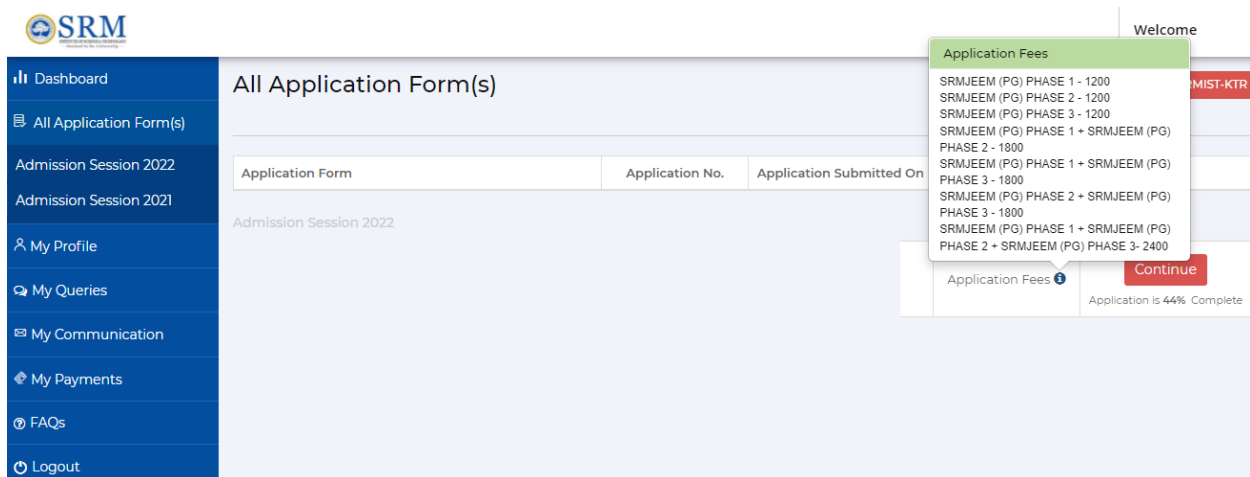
SRM

Welcome

Dashboard

All Application Form(s)

Admission Session 2022

Admission Session 2021

My Profile

My Queries

My Communication

My Payments

FAQs

Logout

All Application Form(s)

RMIST-KTR

| Application Form | Application No. | Application Submitted On |
|---|---|---|

Admission Session 2022

Application Fees

SRMJEEM (PG) PHASE 1 - 1200
SRMJEEM (PG) PHASE 2 - 1200
SRMJEEM (PG) PHASE 3 - 1200
SRMJEEM (PG) PHASE 1 + SRMJEEM (PG) PHASE 2 - 1800
SRMJEEM (PG) PHASE 1 + SRMJEEM (PG) PHASE 3 - 1800
SRMJEEM (PG) PHASE 2 + SRMJEEM (PG) PHASE 3 - 1800
SRMJEEM (PG) PHASE 1 + SRMJEEM (PG) PHASE 2 + SRMJEEM (PG) PHASE 3- 2400

Application Fees

Continue

Application is 44% Complete